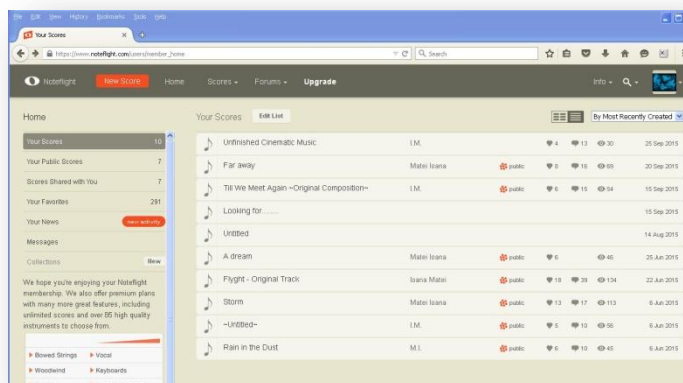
File Edit View History Bookmarks Tools Help

Your Scores

https://www.noteflight.com/users/member_home

Search

Noteflight New Score Home Scores Forums Upgrade Info

Home

Your Scores 10
Your Public Scores 7
Scores Shared with You 7
Your Favorites 291
Your News new activity
Messages
Collections New

We hope you're enjoying your Noteflight membership. We also offer premium plans with many more great features, including unlimited scores and over 85 high quality instruments to choose from:

Bowed Strings
Vocal
Woodwind
Keyboards

Your Scores Edit List

By Most Recently Created

| Title | Author | | | | | Date |
|---|---|---|---|---|---|---|
| Unfinished Cinematic Music | I.M. | | 4 | 13 | 30 | 25 Sep 2015 |
| Far away | Matei Ioana | public | 8 | 15 | 69 | 20 Sep 2015 |
| Till We Meet Again ~Original Composition~ | I.M. | public | 6 | 15 | 54 | 15 Sep 2015 |
| Looking for....... | | | | | | 15 Sep 2015 |
| Untitled | | | | | | 14 Aug 2015 |
| A dream | Matei Ioana | public | 6 | | 46 | 25 Jun 2015 |
| Flyght - Original Track | Ioana Matei | public | 19 | 39 | 134 | 22 Jun 2015 |
| Storm | Matei Ioana | public | 13 | 17 | 113 | 6 Jun 2015 |
| ~Untitled~ | I.M. | public | 5 | 10 | 56 | 6 Jun 2015 |
| Rain in the Dust | M.I. | public | 6 | 10 | 45 | 6 Jun 2015 |